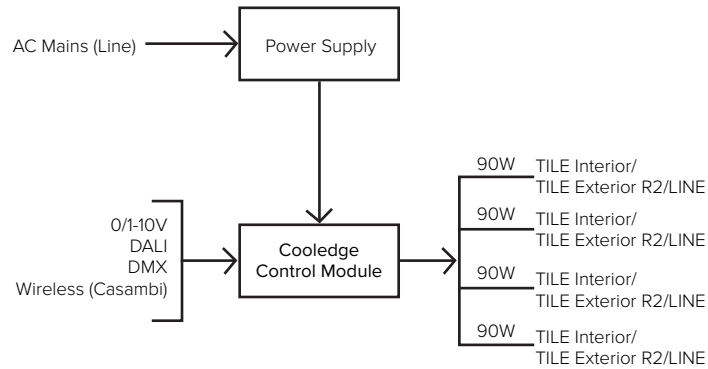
AC Mains (Line)

Power Supply

0/1-10V
DALI
DMX
Wireless (Casambi)

Cooledge
Control Module

90W TILE Interior/
TILE Exterior R2/LINE

90W TILE Interior/
TILE Exterior R2/LINE

90W TILE Interior/
TILE Exterior R2/LINE

90W TILE Interior/
TILE Exterior R2/LINE